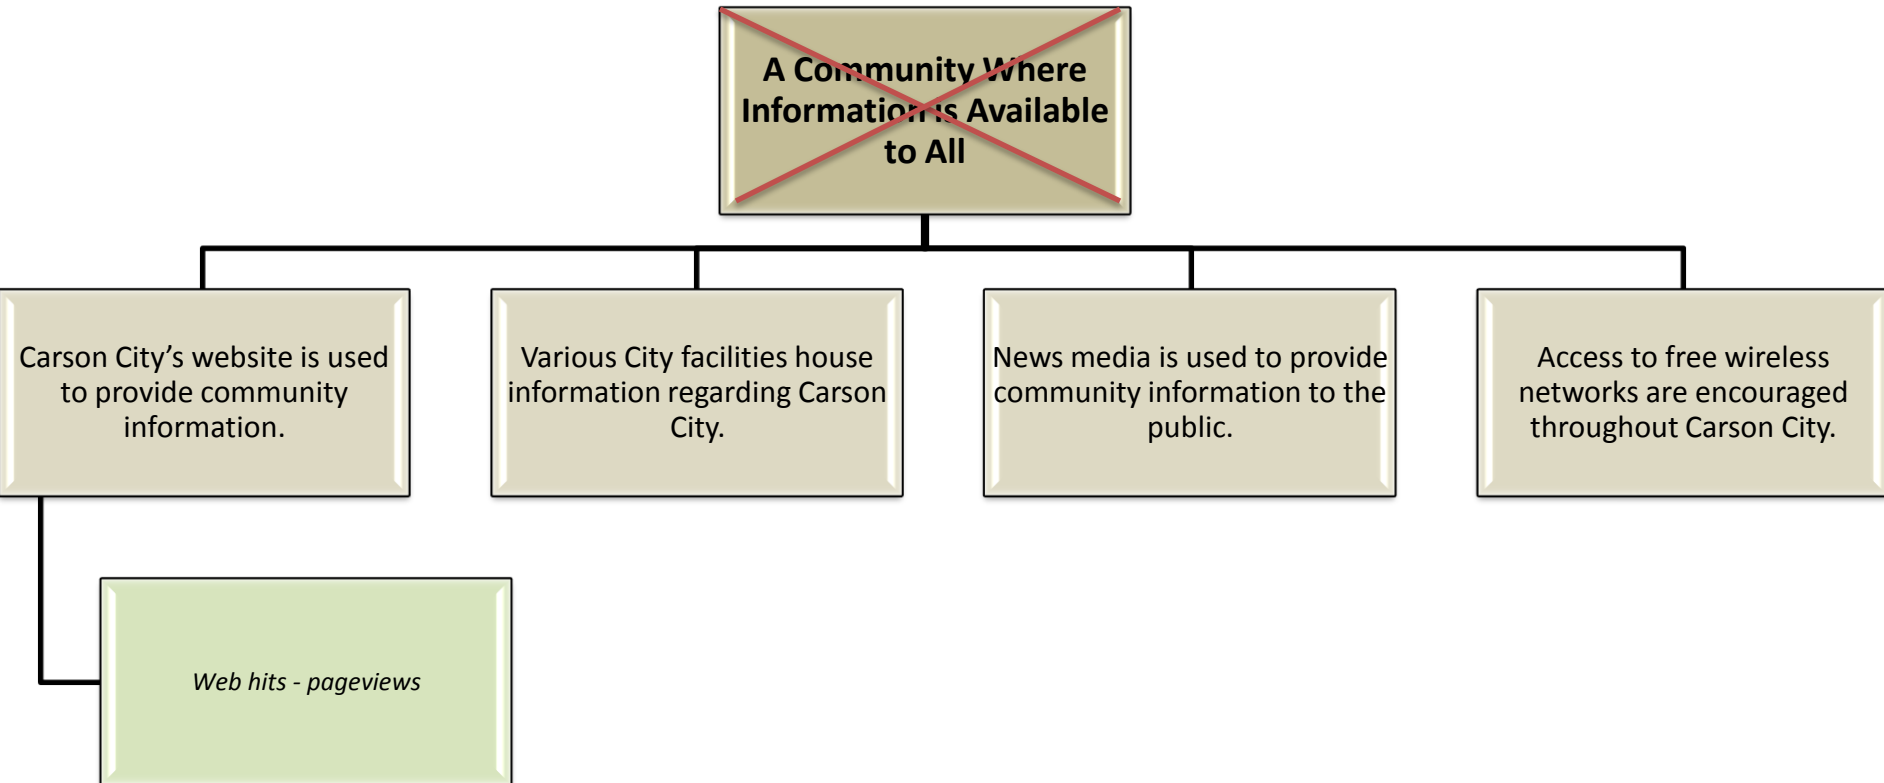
A Community Where Information is Available to All

Carson City's website is used to provide community information.

Various City facilities house information regarding Carson City.

News media is used to provide community information to the public.

Access to free wireless networks are encouraged throughout Carson City.

*Web hits - pageviews*